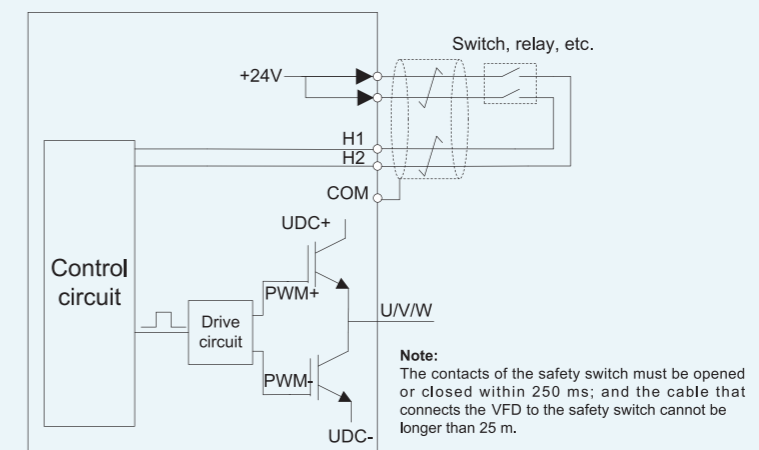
Switch, relay, etc.

+24V

H1

H2

COM

UDC+

Control circuit

PWM+

U/V/W

Drive circuit

PWM-

UDC-

Note:
The contacts of the safety switch must be opened or closed within 250 ms; and the cable that connects the VFD to the safety switch cannot be longer than 25 m.